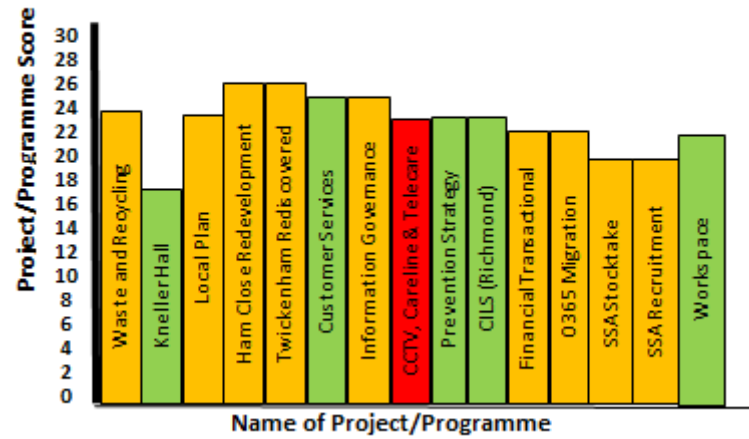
Project/Programme Score

30
28
26
24
22
20
18
16
14
12
10
8
6
4
2
0

Waste and Recycling
Kneller Hall
Local Plan
Ham Close Redevelopment
Twickenham Rediscovered
Customer Services
Information Governance
CCTV, Careline & Telecare
Prevention Strategy
CILS (Richmond)
Financial Transactional
O365 Migration
SSA Stocktake
SSA Recruitment
Workspace

Name of Project/Programme